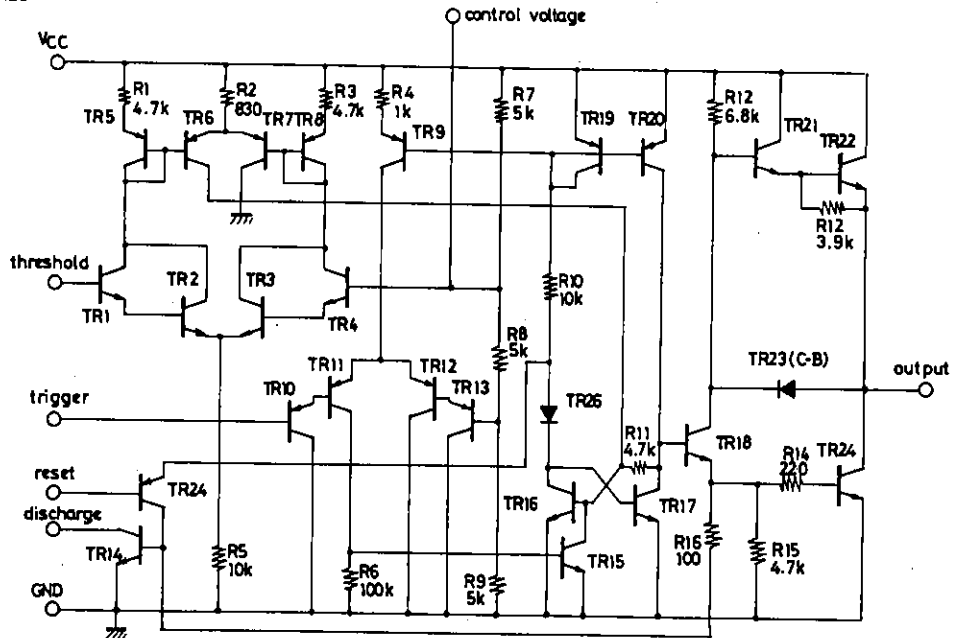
control voltage

VCC

R1 4.7k
R2 830
R3 4.7k
R4 1k
R7 5k
R12 6.8k

TR5
TR6
TR7
TR8
TR9
TR19
TR20
TR21
TR22

R12 3.9k

threshold
TR1
TR2
TR3
TR4

R10 10k

R8 5k

TR23 (C-B)
output

trigger
TR10
TR11
TR12
TR13
TR26

R11 4.7k
TR18
R14 220
TR24

reset
TR24
discharge
TR14

R5 10k
R6 100k
R9 5k
TR16
TR15
TR17
R16 100
R15 4.7k

GND